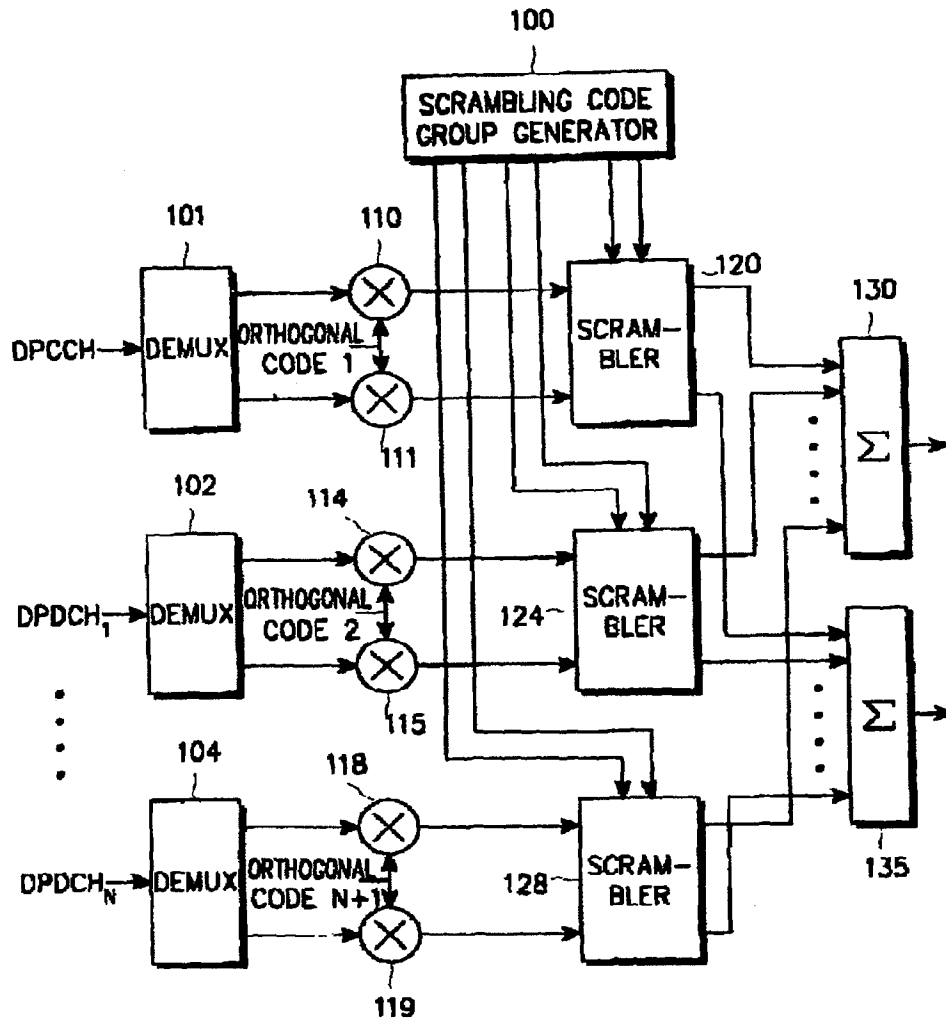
100

SCRAMBLING CODE GROUP GENERATOR

101

110

120

130

DPCCH

DEMUX

ORTHOGONAL CODE 1

SCRAM-BLER

$\Sigma$

111

102

114

DPDCH$_1$

DEMUX

ORTHOGONAL CODE 2

124

SCRAM-BLER

$\Sigma$

115

104

118

DPDCH$_N$

DEMUX

ORTHOGONAL CODE N+1

128

SCRAM-BLER

135

119